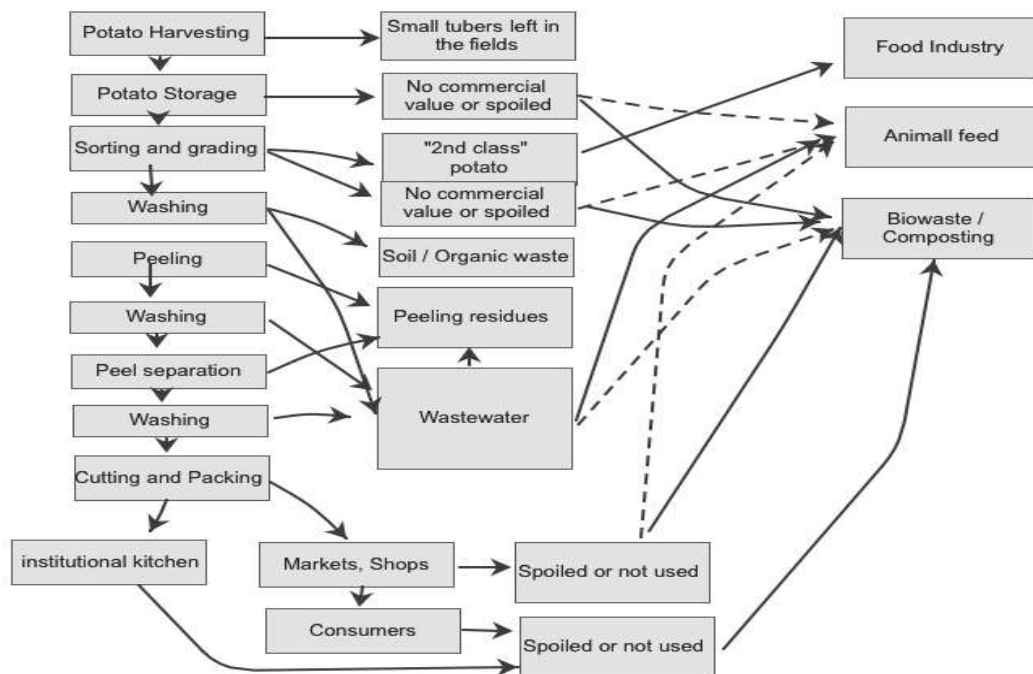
Potato Harvesting

Small tubers left in the fields

Food Industry

Potato Storage

No commercial value or spoiled

Animall feed

Sorting and grading

"2nd class" potato

No commercial value or spoiled

Biowaste / Composting

Washing

Soil / Organic waste

Peeling

Washing

Peeling residues

Peel separation

Washing

Wastewater

Cutting and Packing

institutional kitchen

Markets, Shops

Spoiled or not used

Consumers

Spoiled or not used